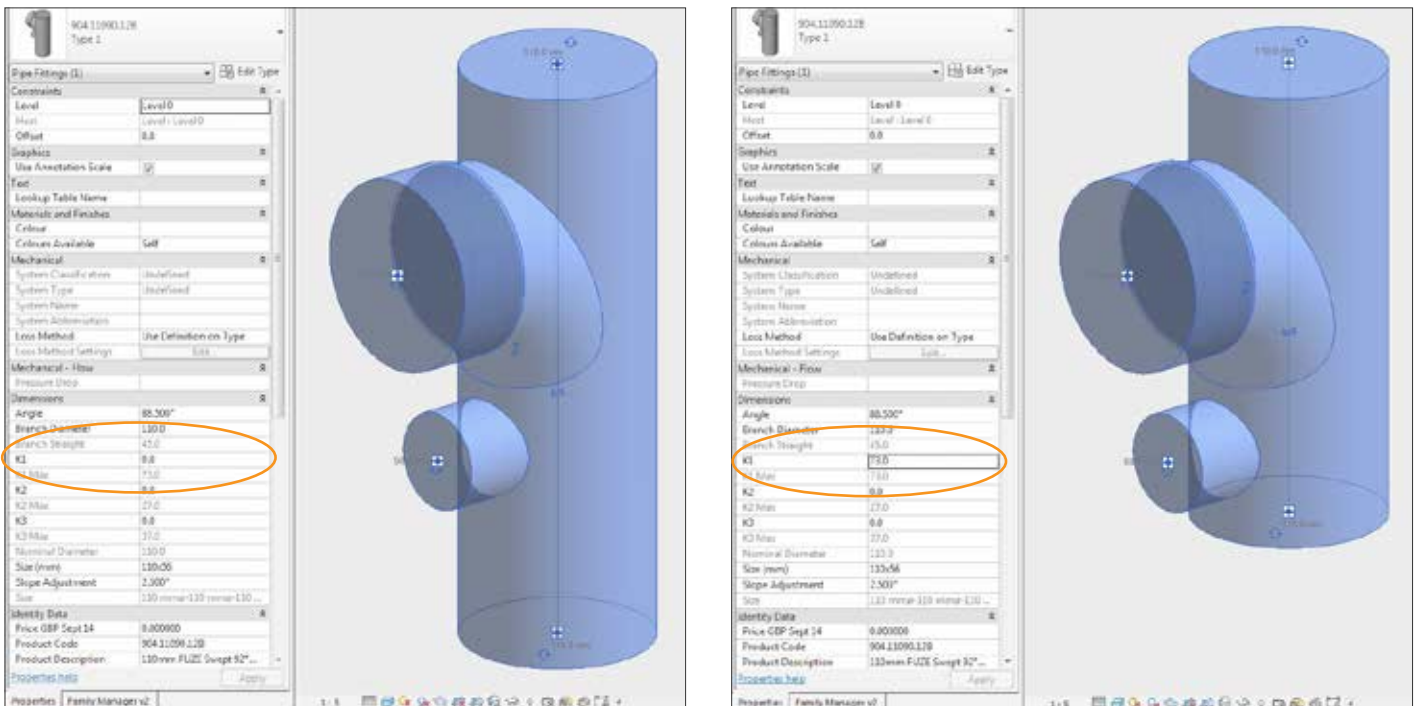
904.11090.128
Type 1

Pipe Fittings (1)
Edit Type

| Constraints | |
|---|---|
| Level | Level 0 |
| Host | Level : Level 0 |
| Offset | 0.0 |
| Graphics | |
| Use Annotation Scale | ☑ |
| Text | |
| Lookup Table Name | |
| Materials and Finishes | |
| Colour | |
| Colours Available | Self |
| Mechanical | |
| System Classification | Undefined |
| System Type | Undefined |
| System Name | |
| System Abbreviation | |
| Loss Method | Use Definition on Type |
| Loss Method Settings | Edit... |
| Mechanical - Flow | |
| Pressure Drop | |
| Dimensions | |
| Angle | 88.500° |
| Branch Diameter | 110.0 |
| Branch Straight | 45.0 |
| K1 | 0.0 |
| K1 Max | 73.0 |
| K2 | 0.0 |
| K2 Max | 27.0 |
| K3 | 0.0 |
| K3 Max | 37.0 |
| Nominal Diameter | 110.0 |
| Size (mm) | 110x56 |
| Slope Adjustment | 2.500° |
| Size | 110 mmø-110 mmø-110 ... |
| Identity Data | |
| Price GBP Sept 14 | 0.000000 |
| Product Code | 904.11090.128 |
| Product Description | 110mm FUZE Swept 92°... |

Properties help
Apply
Properties
Family Manager v2

1 : 5

904.11090.128
Type 1

Pipe Fittings (1)
Edit Type

| Constraints | |
|---|---|
| Level | Level 0 |
| Host | Level : Level 0 |
| Offset | 0.0 |
| Graphics | |
| Use Annotation Scale | ☑ |
| Text | |
| Lookup Table Name | |
| Materials and Finishes | |
| Colour | |
| Colours Available | Self |
| Mechanical | |
| System Classification | Undefined |
| System Type | Undefined |
| System Name | |
| System Abbreviation | |
| Loss Method | Use Definition on Type |
| Loss Method Settings | Edit... |
| Mechanical - Flow | |
| Pressure Drop | |
| Dimensions | |
| Angle | 88.500° |
| Branch Diameter | 110.0 |
| Branch Straight | 45.0 |
| K1 | 73.0 |
| K1 Max | 73.0 |
| K2 | 0.0 |
| K2 Max | 27.0 |
| K3 | 0.0 |
| K3 Max | 37.0 |
| Nominal Diameter | 110.0 |
| Size (mm) | 110x56 |
| Slope Adjustment | 2.500° |
| Size | 110 mmø-110 mmø-110 ... |
| Identity Data | |
| Price GBP Sept 14 | 0.000000 |
| Product Code | 904.11090.128 |
| Product Description | 110mm FUZE Swept 92°... |

Properties help
Apply
Properties
Family Manager v2

1 : 5